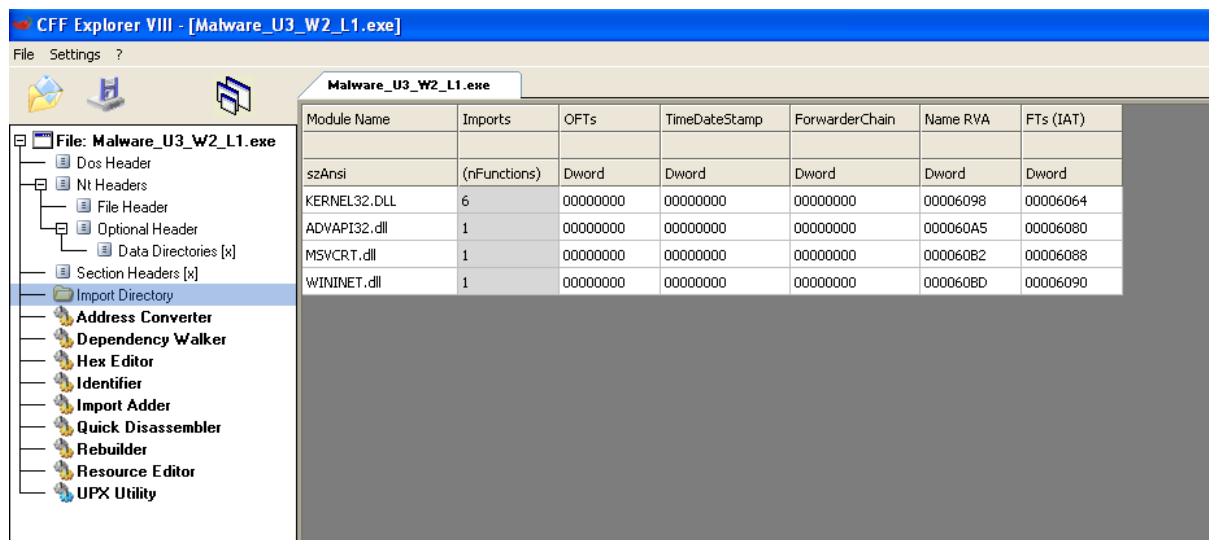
CFF Explorer VIII - [Malware_U3_W2_L1.exe]

File Settings ?

Malware_U3_W2_L1.exe

File: Malware_U3_W2_L1.exe
Dos Header
Nt Headers
File Header
Optional Header
Data Directories [x]
Section Headers [x]
Import Directory
Address Converter
Dependency Walker
Hex Editor
Identifier
Import Adder
Quick Disassembler
Rebuilder
Resource Editor
UPX Utility

| Module Name | Imports | OFTs | TimeDateStamp | ForwarderChain | Name RVA | FTs (IAT) |
|---|---|---|---|---|---|---|
| | | | | | | |
| szAnsi | (nFunctions) | Dword | Dword | Dword | Dword | Dword |
| KERNEL32.DLL | 6 | 00000000 | 00000000 | 00000000 | 00006098 | 00006064 |
| ADVAPI32.dll | 1 | 00000000 | 00000000 | 00000000 | 000060A5 | 00006080 |
| MSVCRT.dll | 1 | 00000000 | 00000000 | 00000000 | 000060B2 | 00006088 |
| WININET.dll | 1 | 00000000 | 00000000 | 00000000 | 000060BD | 00006090 |